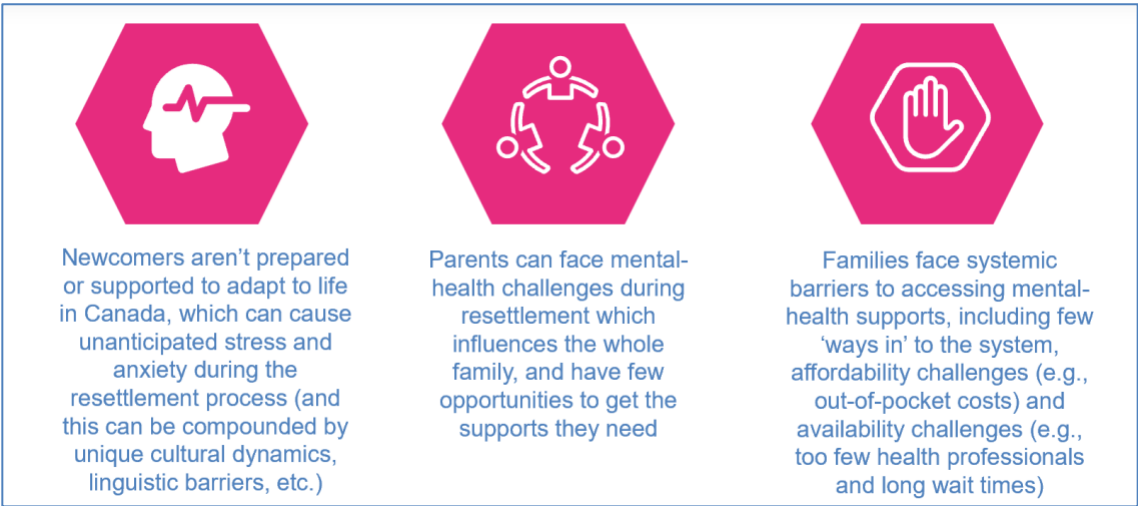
Newcomers aren’t prepared or supported to adapt to life in Canada, which can cause unanticipated stress and anxiety during the resettlement process (and this can be compounded by unique cultural dynamics, linguistic barriers, etc.)

Parents can face mental-health challenges during resettlement which influences the whole family, and have few opportunities to get the supports they need

Families face systemic barriers to accessing mental-health supports, including few ‘ways in’ to the system, affordability challenges (e.g., out-of-pocket costs) and availability challenges (e.g., too few health professionals and long wait times)